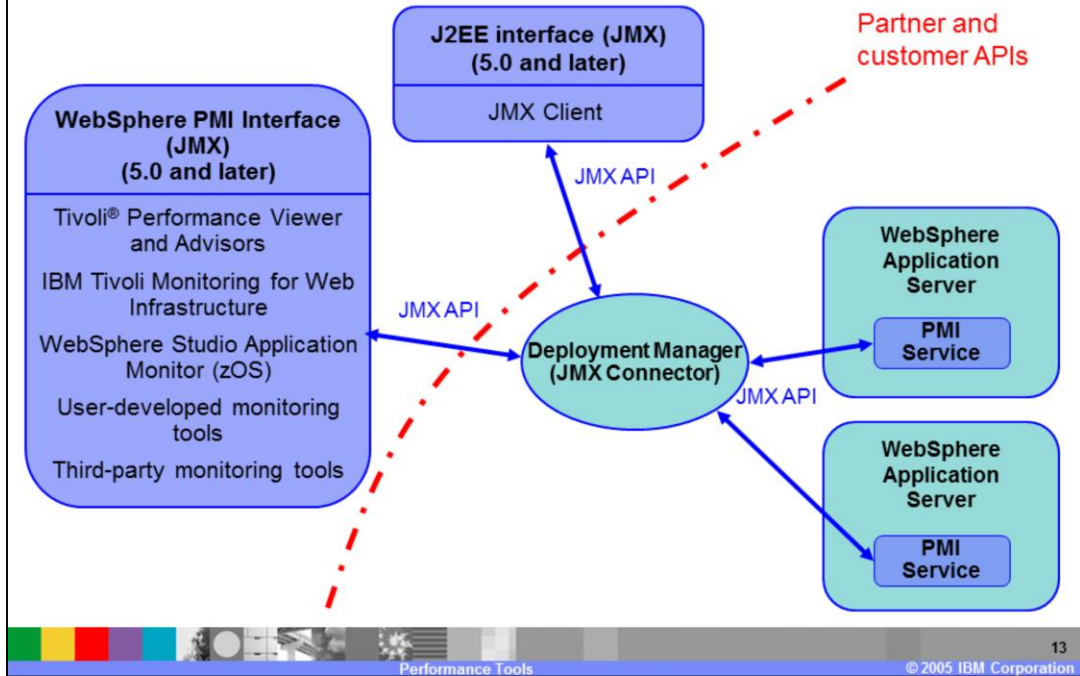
J2EE interface (JMX)
(5.0 and later)

JMX Client

Partner and customer APIs

WebSphere PMI Interface (JMX)
(5.0 and later)

Tivoli® Performance Viewer and Advisors

IBM Tivoli Monitoring for Web Infrastructure

WebSphere Studio Application Monitor (zOS)

User-developed monitoring tools

Third-party monitoring tools

JMX API

JMX API

Deployment Manager
(JMX Connector)

JMX API

WebSphere Application Server

PMI Service

WebSphere Application Server

PMI Service

13

Performance Tools

© 2005 IBM Corporation